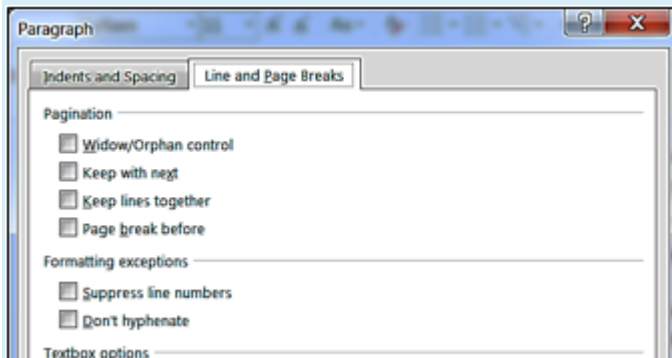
Paragraph

?

X

Indents and Spacing

Line and Page Breaks

Pagination

Widow/Orphan control

Keep with next

Keep lines together

Page break before

Formatting exceptions

Suppress line numbers

Don't hyphenate

Textbox options